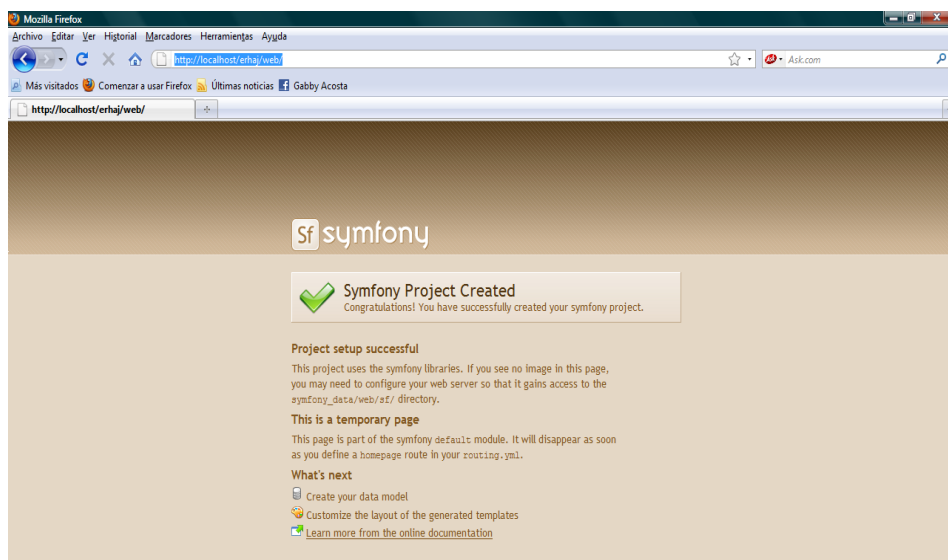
Mozilla Firefox
Archivo Editar Ver Historial Marcadores Herramientas Ayuda
http://localhost/erhaj/web/
Ask.com
Más visitados Comenzar a usar Firefox Últimas noticias Gabby Acosta
http://localhost/erhaj/web/

sf symfony

Symfony Project Created
Congratulations! You have successfully created your symfony project.

Project setup successful
This project uses the symfony libraries. If you see no image in this page, you may need to configure your web server so that it gains access to the symfony_data/web/sf/ directory.

This is a temporary page
This page is part of the symfony default module. It will disappear as soon as you define a homepage route in your routing.yml.

What's next
Create your data model
Customize the layout of the generated templates
Learn more from the online documentation